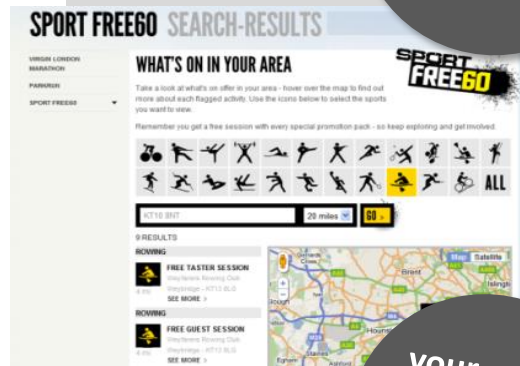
SPORT FREE60 SEARCH-RESULTS

VIRGIN LONDON MARATHON
PARKRUN
SPORT FREE60

WHAT'S ON IN YOUR AREA

SPORT FREE60

Take a look at what's on offer in your area - hover over the map to find out more about each flagged activity. Use the icons below to select the sports you want to view.

Remember you get a free session with every special promotion pack - so keep exploring and get involved.

ALL

KT10 8NT
20 miles
GO >

9 RESULTS

ROWING
FREE TASTER SESSION
Weybridge Rowing Club
Weybridge - KT13 8LG
SEE MORE >

ROWING
FREE GUEST SESSION
Weybridge Rowing Club
Weybridge - KT13 8LG
SEE MORE >

Map
Satellite
Brent
Islingt
Slough
Houns

your